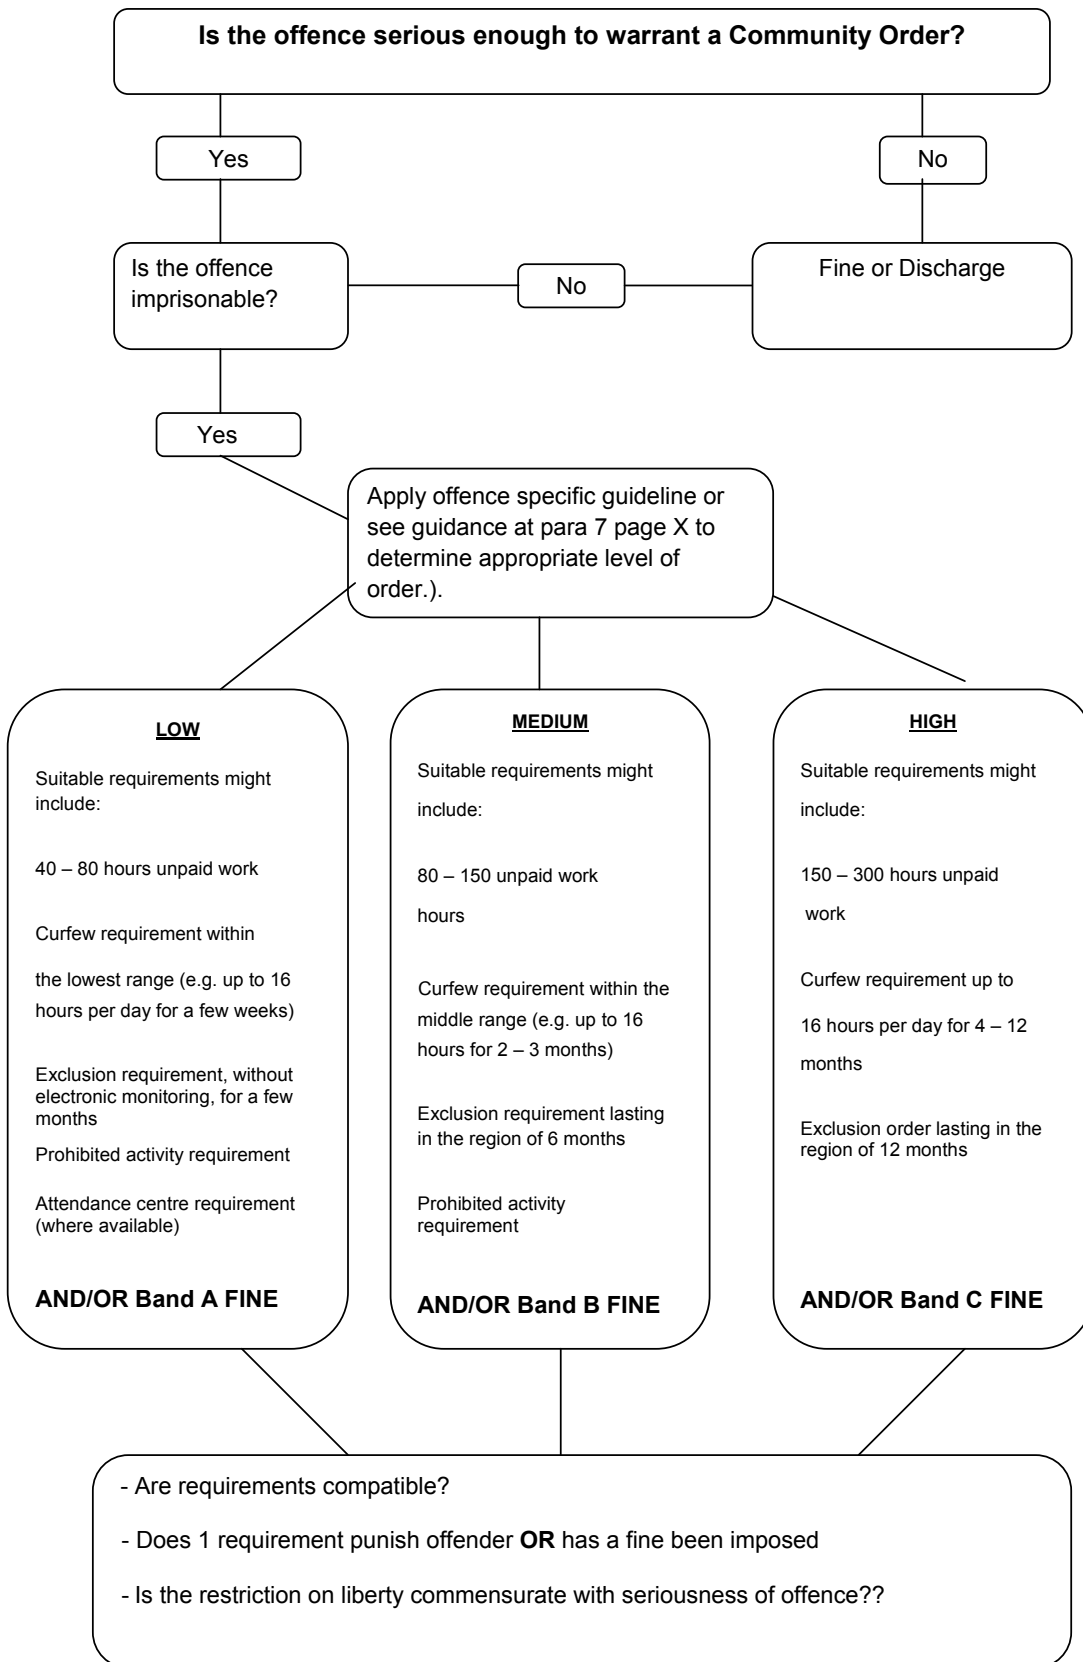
Is the offence serious enough to warrant a Community Order?

Yes

No

Is the offence imprisonable?

No

Fine or Discharge

Yes

Apply offence specific guideline or see guidance at para 7 page X to determine appropriate level of order.).

LOW

Suitable requirements might include:

40 – 80 hours unpaid work

Curfew requirement within the lowest range (e.g. up to 16 hours per day for a few weeks)

Exclusion requirement, without electronic monitoring, for a few months

Prohibited activity requirement

Attendance centre requirement (where available)

AND/OR Band A FINE

MEDIUM

Suitable requirements might include:

80 – 150 unpaid work hours

Curfew requirement within the middle range (e.g. up to 16 hours for 2 – 3 months)

Exclusion requirement lasting in the region of 6 months

Prohibited activity requirement

AND/OR Band B FINE

HIGH

Suitable requirements might include:

150 – 300 hours unpaid work

Curfew requirement up to 16 hours per day for 4 – 12 months

Exclusion order lasting in the region of 12 months

AND/OR Band C FINE

- Are requirements compatible?

- Does 1 requirement punish offender **OR** has a fine been imposed

- Is the restriction on liberty commensurate with seriousness of offence??